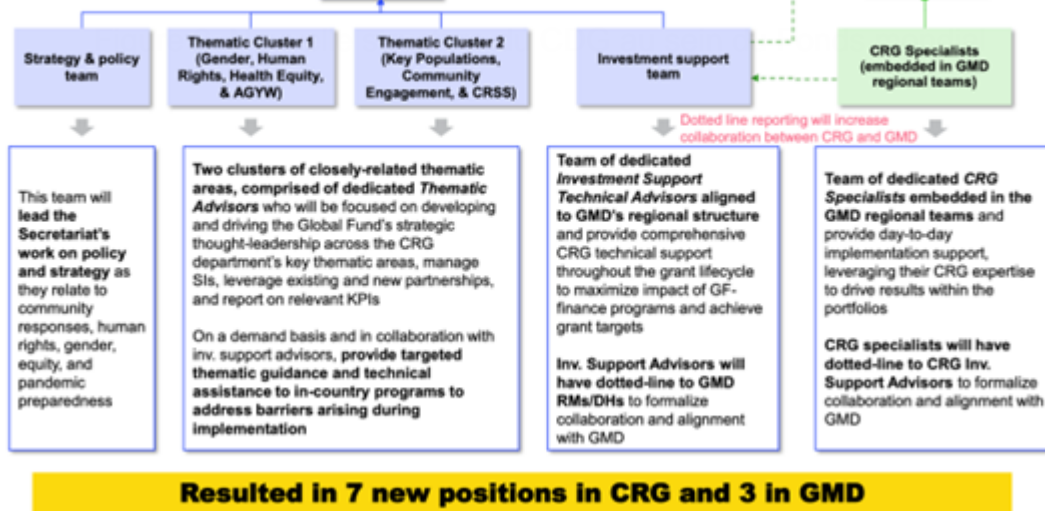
Strategy & policy team

Thematic Cluster 1 (Gender, Human Rights, Health Equity, & AGYW)

Thematic Cluster 2 (Key Populations, Community Engagement, & CRSS)

Investment support team

CRG Specialists (embedded in GMD regional teams)

Dotted line reporting will increase collaboration between CRG and GMD

This team will lead the Secretariat's work on policy and strategy as they relate to community responses, human rights, gender, equity, and pandemic preparedness

Two clusters of closely-related thematic areas, comprised of dedicated Thematic Advisors who will be focused on developing and driving the Global Fund's strategic thought-leadership across the CRG department's key thematic areas, manage SIs, leverage existing and new partnerships, and report on relevant KPIs

On a demand basis and in collaboration with inv. support advisors, provide targeted thematic guidance and technical assistance to in-country programs to address barriers arising during implementation

Team of dedicated Investment Support Technical Advisors aligned to GMD's regional structure and provide comprehensive CRG technical support throughout the grant lifecycle to maximize impact of GF-finance programs and achieve grant targets

Inv. Support Advisors will have dotted-line to GMD RMs/DHs to formalize collaboration and alignment with GMD

Team of dedicated CRG Specialists embedded in the GMD regional teams and provide day-to-day implementation support, leveraging their CRG expertise to drive results within the portfolios

CRG specialists will have dotted-line to CRG Inv. Support Advisors to formalize collaboration and alignment with GMD

Resulted in 7 new positions in CRG and 3 in GMD